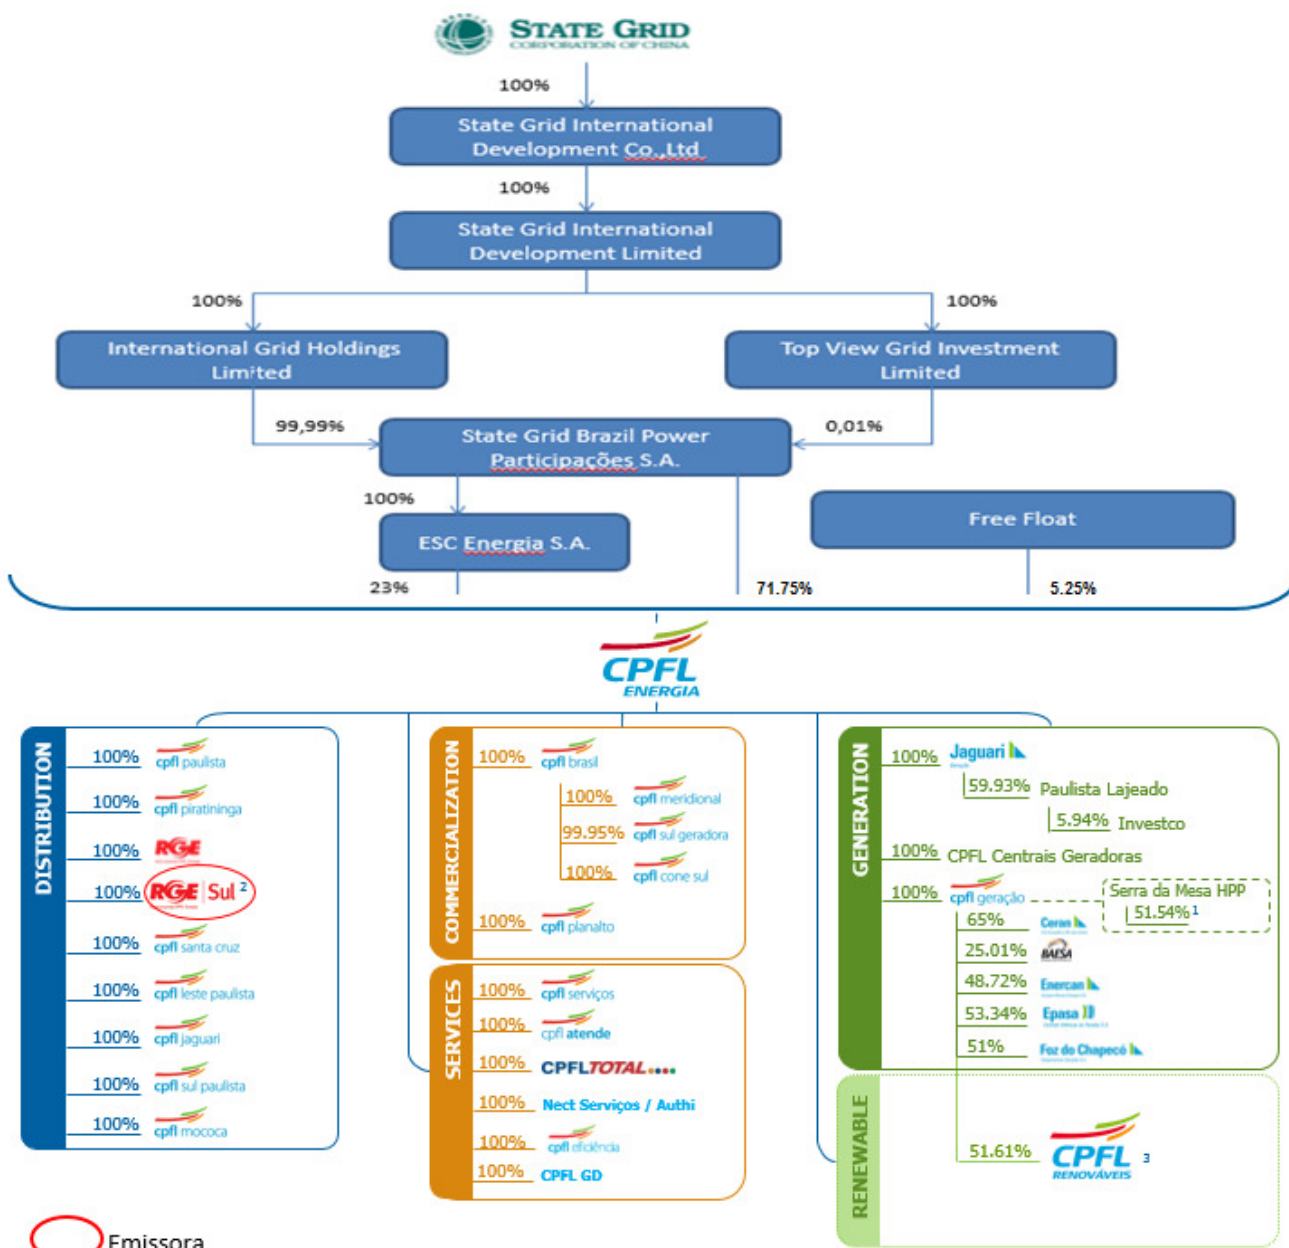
STATE GRID
CORPORATION OF CHINA

100%

State Grid International Development Co.,Ltd

100%

State Grid International Development Limited

100%

International Grid Holdings Limited

100%

Top View Grid Investment Limited

99,99%

0,01%

State Grid Brazil Power Participações S.A.

100%

ESC Energia S.A.

Free Float

23%

71.75%

5.25%

CPFL ENERGIA

DISTRIBUTION

100% cpfl paulista

100% cpfl piratininga

100% RGE

100% RGE Sul 2

100% cpfl santa cruz

100% cpfl leste paulista

100% cpfl jaguari

100% cpfl sul paulista

100% cpfl mococa

COMMERCIALIZATION

100% cpfl brasil

100% cpfl meridional

99.95% cpfl sul geradora

100% cpfl cone sul

100% cpfl planalto

SERVICES

100% cpfl serviços

100% cpfl atende

100% CPFLTOTAL

100% Nect Serviços / Authi

100% cpfl eficiência

100% CPFL GD

GENERATION

100% Jaguari

59.93% Paulista Lajeado

5.94% Investco

100% CPFL Centrais Geradoras

100% cpfl geração

Serra da Mesa HPP

51.54% 1

65% Ceran

25.01% BAESA

48.72% Enercan

53.34% Epasa

51% Foz do Chapecó

RENEWABLE

51.61% CPFL RENOVÁVEIS 3

Emissora